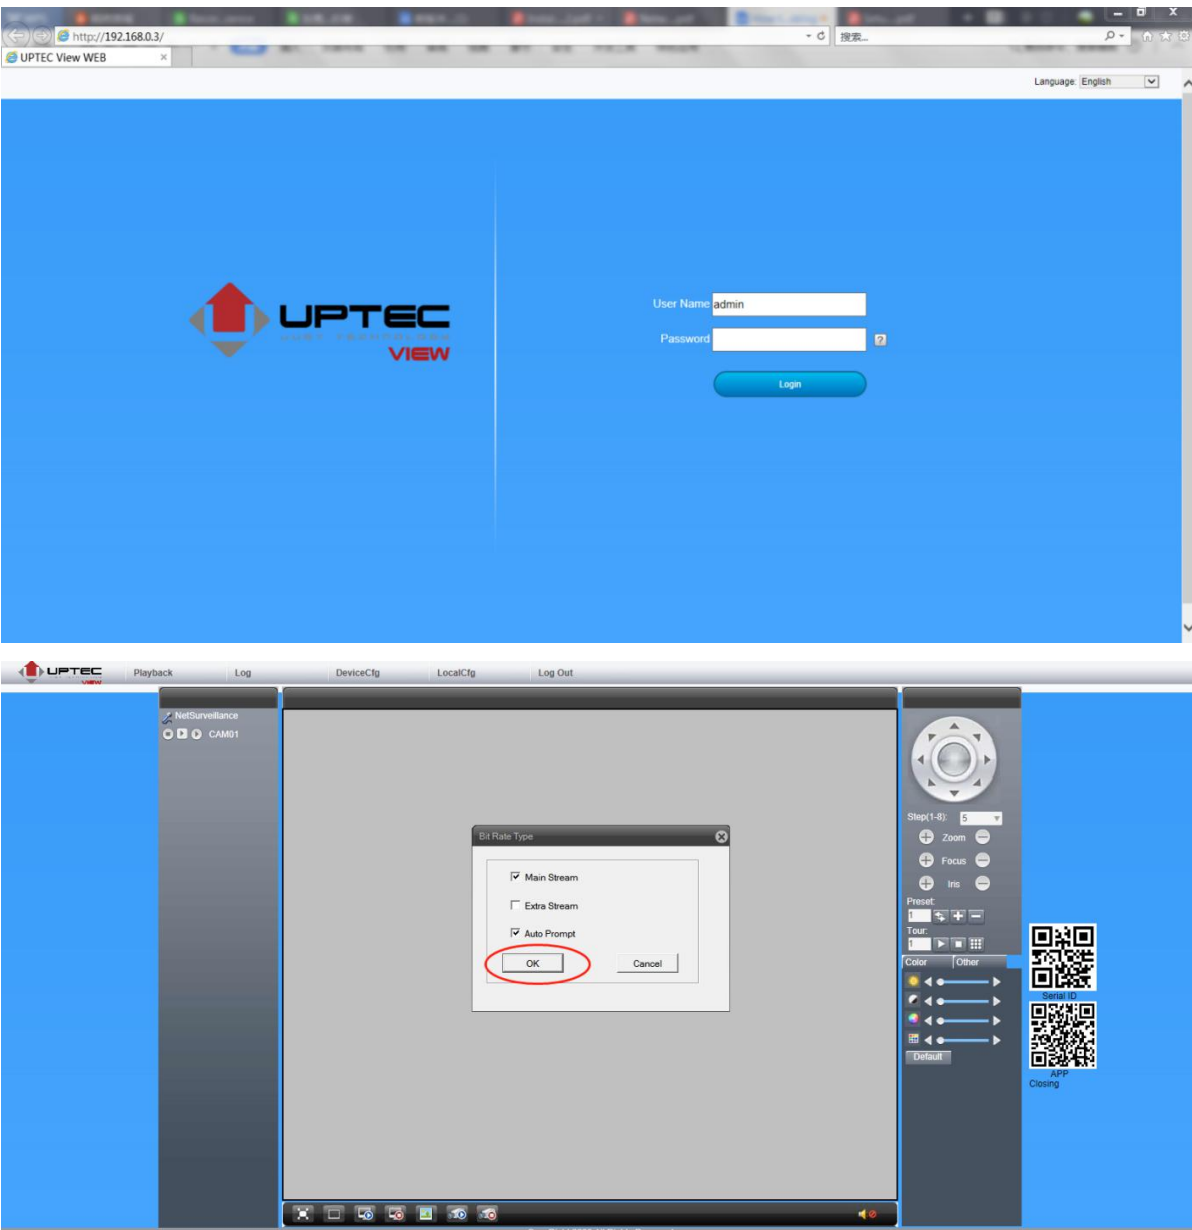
http://192.168.0.3/

搜索...

UPTEC View WEB

Language: English

UPTEC

VIEW

User Name admin

Password

?

Login

UPTEC

VIEW

Playback Log DeviceCfg LocalCfg Log Out

NetSurveillance

CAM01

Bit Rate Type

Main Stream

Extra Stream

Auto Prompt

OK

Cancel

Step(1-8): 5

Zoom

Focus

Iris

Preset:

1

Tour:

1

Color

Other

Default

Serial ID

APP

Closing